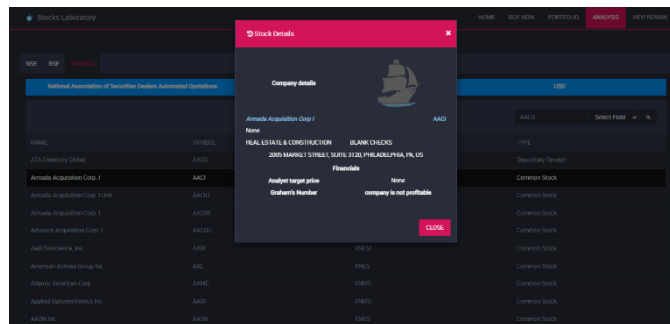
Stocks Laboratory

HOME BUY NOW PORTFOLIO ANALYSIS HEY! RONAN

NSE BSE NASDAQ

National Association of Securities Dealers Automated Quotations

USD

AACG

Select Field

NAME SYMBOL TYPE

ATA Creativity Global AACG Depositary Receipt

Armada Acquisition Corp. I AACI Common Stock

Armada Acquisition Corp. I Unit AACIU Common Stock

Armada Acquisition Corp. I AACIW Common Stock

Advanced Acquisition Corp. I AACOU Common Stock

Aadi Bioscience, Inc. AADI XNCM Common Stock

American Airlines Group Inc AAL XNAS Common Stock

Atlantic American Corp AAME XNMS Common Stock

Applied Optoelectronics Inc AAOI XNMS Common Stock

AAON Inc AAON XNGS Common Stock

Stock Details

Company details

Armada Acquisition Corp I AACI

None

REAL ESTATE & CONSTRUCTION BLANK CHECKS

2005 MARKET STREET, SUITE 3120, PHILADELPHIA, PA, US

Financials

Analyst target price None

Graham's Number company is not profitable

CLOSE